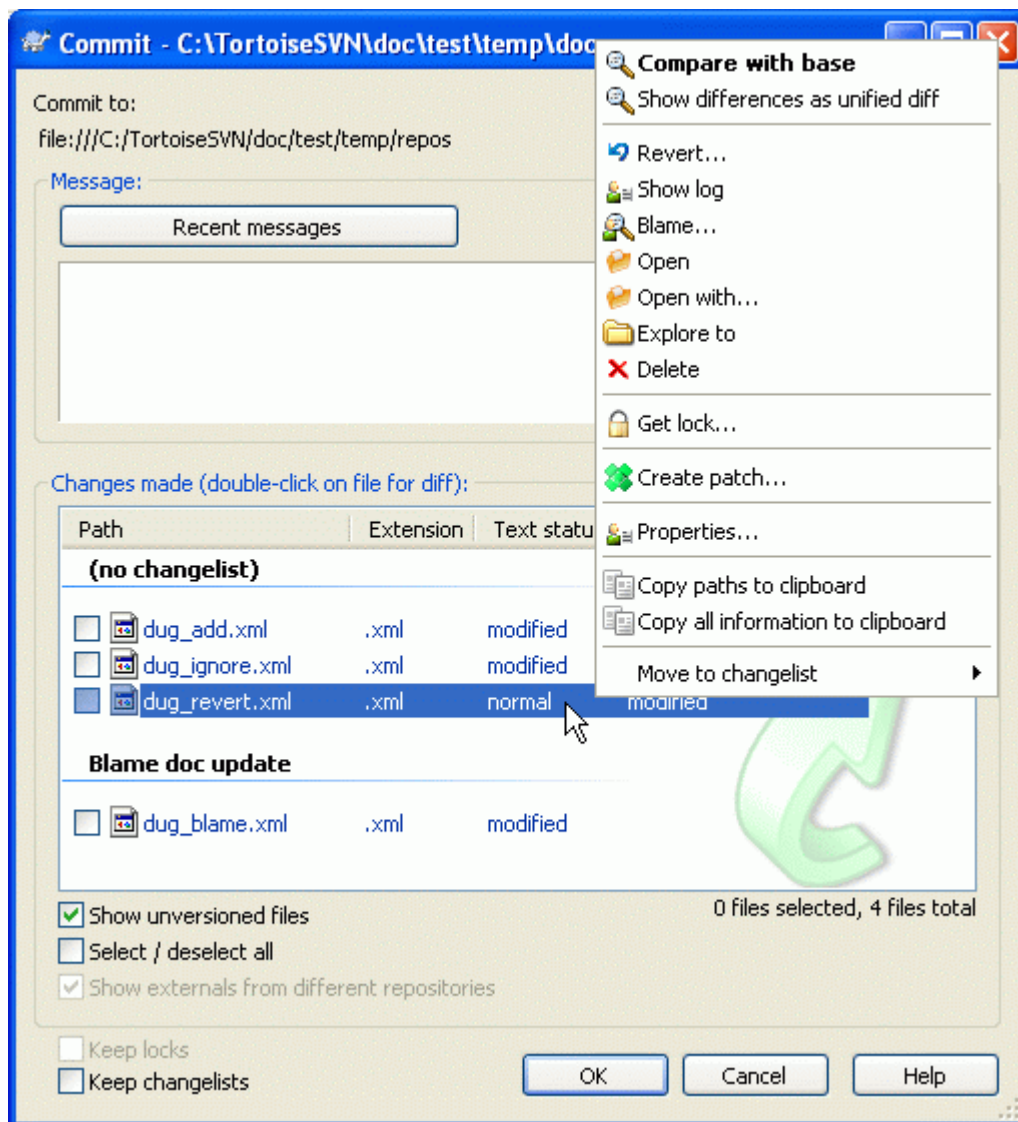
Commit - C:\TortoiseSVN\doc\test\temp\doc

Commit to:
file:///C:/TortoiseSVN/doc/test/temp/repos

Message:

Recent messages

Changes made (double-click on file for diff):

| Path | Extension | Text status | |
|---|---|---|---|
| (no changelist) | | | |
| dug_add.xml | .xml | modified | |
| dug_ignore.xml | .xml | modified | |
| dug_revert.xml | .xml | normal | modified |
| Blame doc update | | | |
| dug_blame.xml | .xml | modified | |

Show unversioned files
Select / deselect all
Show externals from different repositories

0 files selected, 4 files total

Keep locks
Keep changelists

OK
Cancel
Help

Compare with base
Show differences as unified diff
Revert...
Show log
Blame...
Open
Open with...
Explore to
Delete
Get lock...
Create patch...
Properties...
Copy paths to clipboard
Copy all information to clipboard
Move to changelist